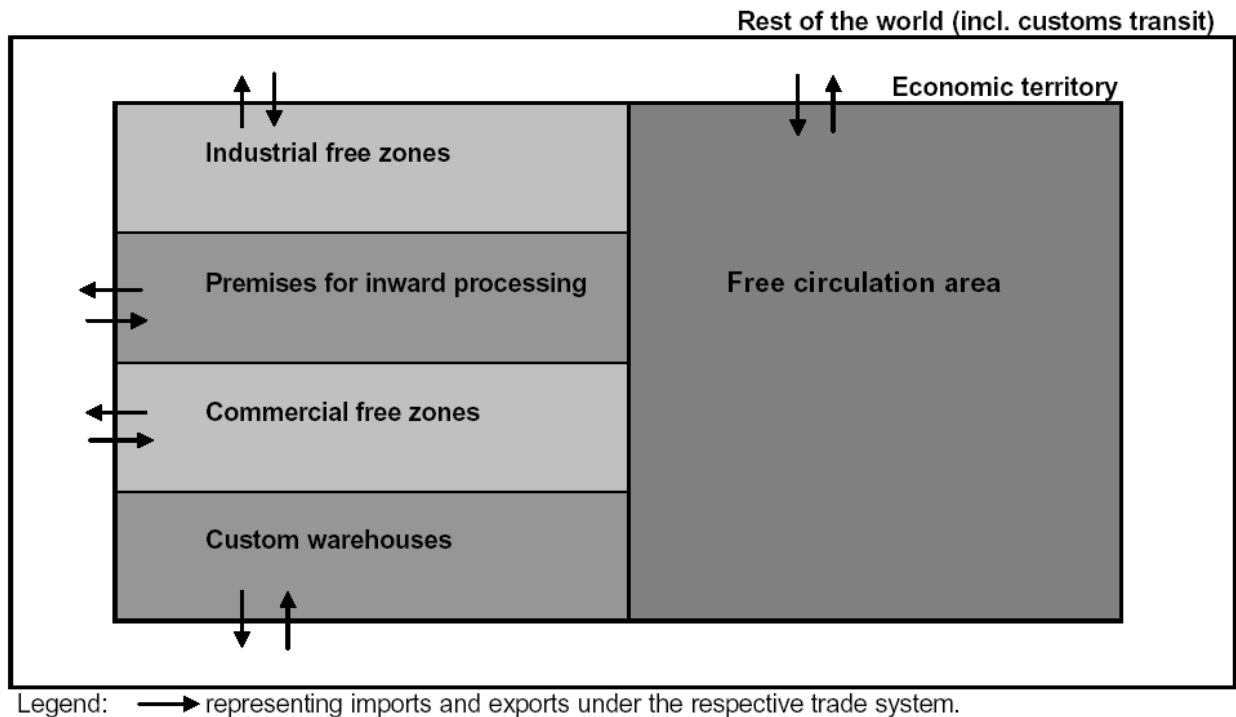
Rest of the world (incl. customs transit)

Economic territory

Industrial free zones

Premises for inward processing

Commercial free zones

Custom warehouses

Free circulation area

Legend: → representing imports and exports under the respective trade system.